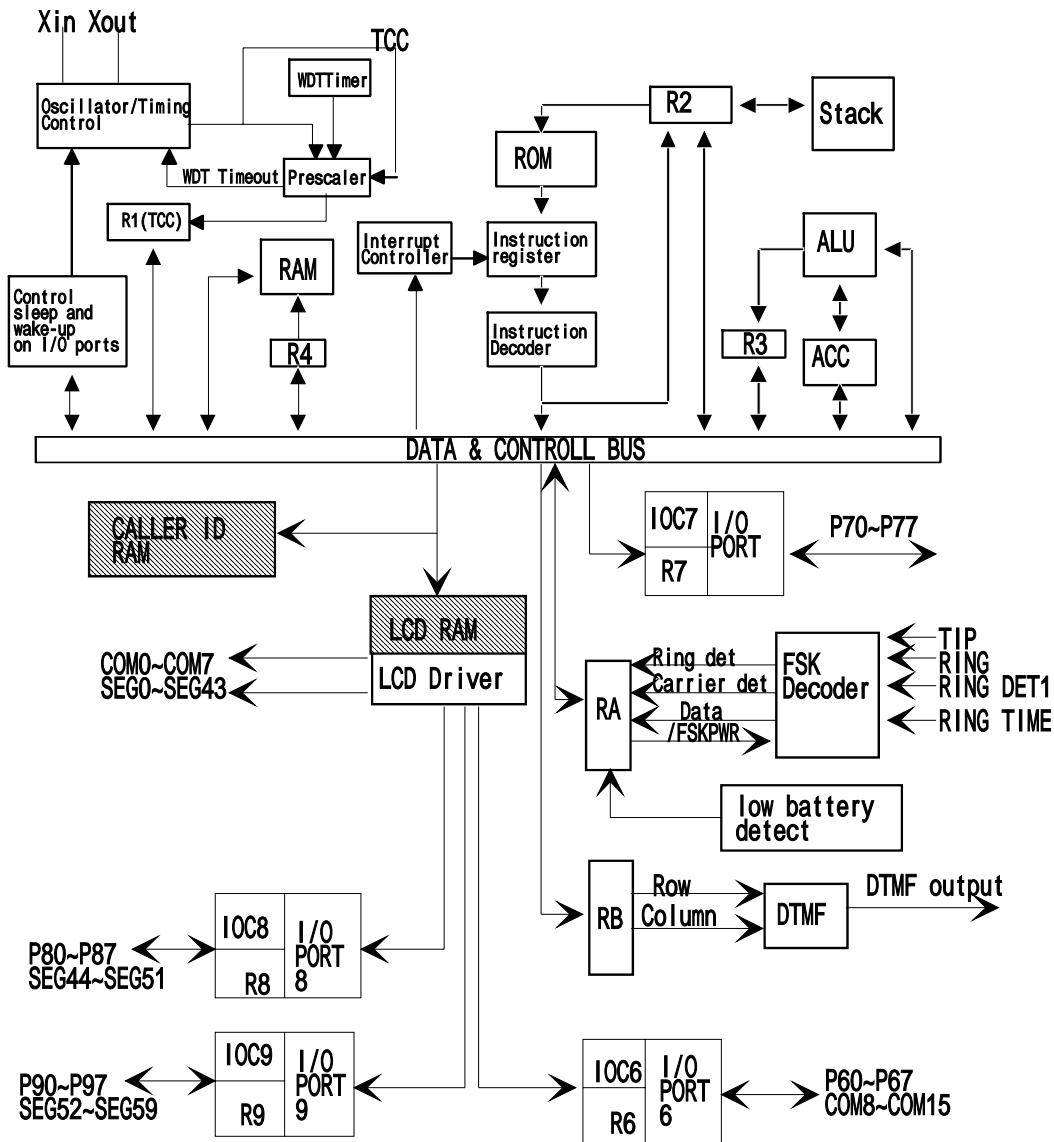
Xin Xout

TCC

WDTTimer

Oscillator/Timing Control

WDT Timeout

Prescaler

R2

Stack

ROM

R1(TCC)

Interrupt Controller

Instruction register

ALU

RAM

Control sleep and wake-up on I/O ports

R4

Instruction Decoder

R3

ACC

DATA & CONTROLL BUS

CALLER ID RAM

IOC7

R7

I/O PORT

P70~P77

LCD RAM

COM0~COM7

SEG0~SEG43

LCD Driver

RA

Ring det

Carrier det

Data

/FSKPWR

FSK Decoder

TIP

RING

RING DET1

RING TIME

low battery detect

RB

Row

Column

DTMF

DTMF output

P80~P87

SEG44~SEG51

IOC8

R8

I/O PORT 8

P90~P97

SEG52~SEG59

IOC9

R9

I/O PORT 9

IOC6

R6

I/O PORT 6

P60~P67

COM8~COM15